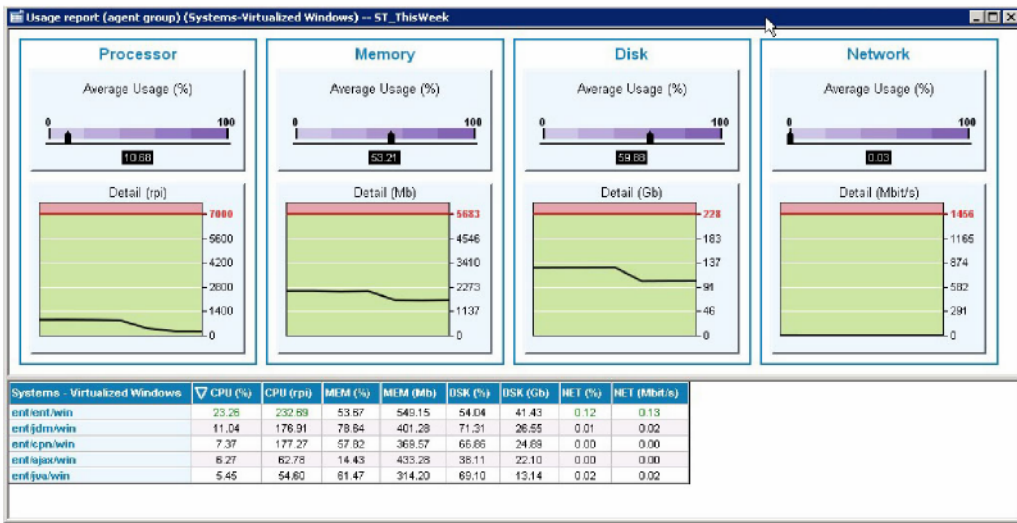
Usage report (agent group) (Systems-Virtualized Windows) -- ST_ThisWeek

Processor

Average Usage (%)

0 100

10.68

Detail (rpi)

7000
5600
4200
2800
1400
0

Memory

Average Usage (%)

0 100

53.21

Detail (Mb)

5683
4546
3410
2273
1137
0

Disk

Average Usage (%)

0 100

59.88

Detail (Gb)

228
183
137
91
46
0

Network

Average Usage (%)

0 100

0.03

Detail (Mbit/s)

1456
1165
874
582
291
0

| Systems - Virtualized Windows | ▽ CPU (%) | CPU (rpi) | MEM (%) | MEM (Mb) | DSK (%) | DSK (Gb) | NET (%) | NET (Mbit/s) |
|---|---|---|---|---|---|---|---|---|
| ent/ent/win | 23.26 | 232.69 | 53.67 | 549.15 | 54.04 | 41.43 | 0.12 | 0.13 |
| ent/jdm/win | 11.04 | 176.91 | 78.84 | 401.28 | 71.31 | 26.55 | 0.01 | 0.02 |
| ent/cpn/win | 7.37 | 177.27 | 57.82 | 369.57 | 66.86 | 24.89 | 0.00 | 0.00 |
| ent/ajax/win | 6.27 | 62.78 | 14.43 | 433.28 | 38.11 | 22.10 | 0.00 | 0.00 |
| ent/jva/win | 5.45 | 54.60 | 61.47 | 314.20 | 69.10 | 13.14 | 0.02 | 0.02 |